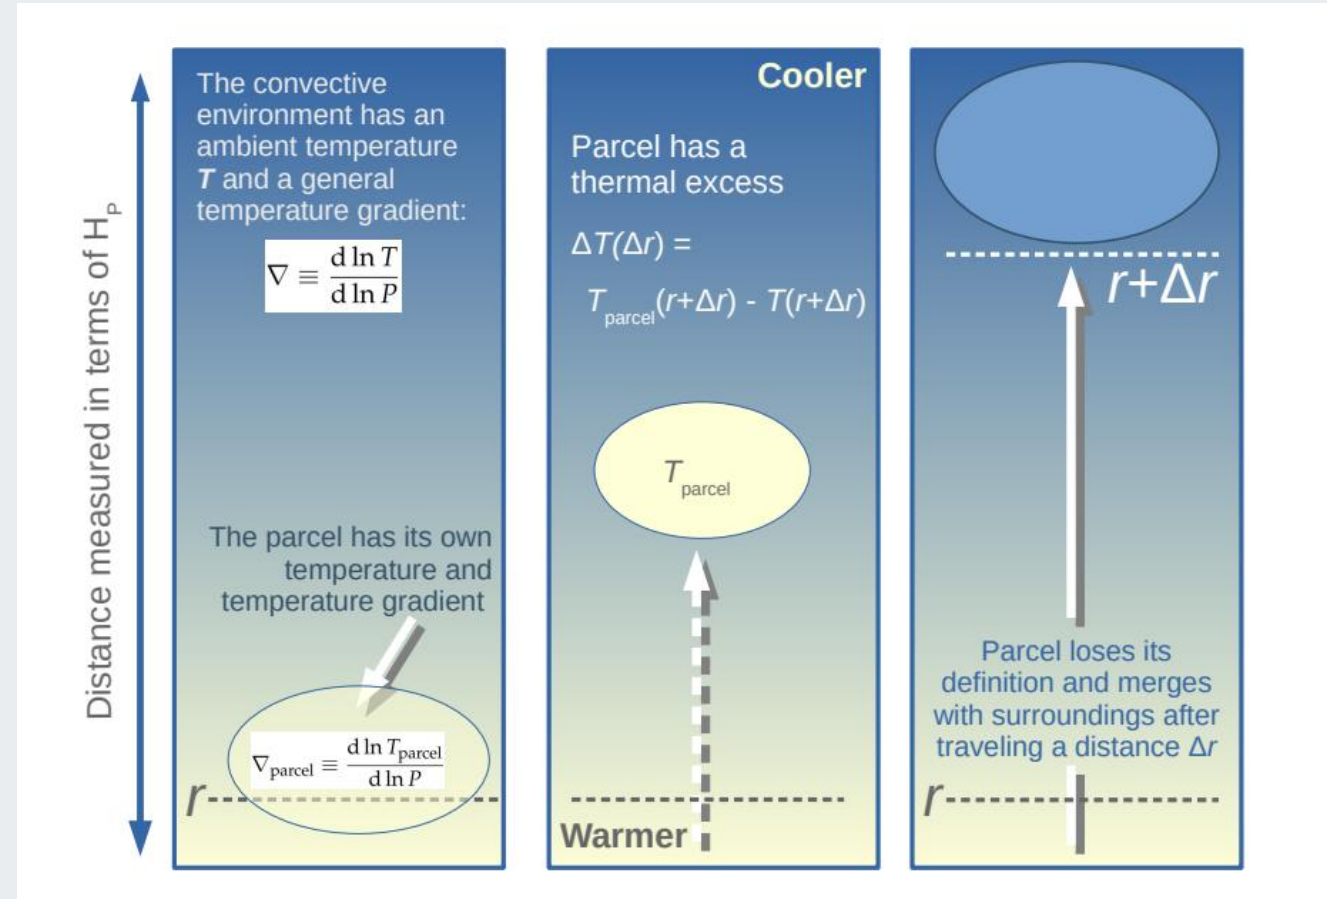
Distance measured in terms of $H_p$

The convective environment has an ambient temperature ***T*** and a general temperature gradient:

$\nabla \equiv \frac{d \ln T}{d \ln P}$

The parcel has its own temperature and temperature gradient

$\nabla_{parcel} \equiv \frac{d \ln T_{parcel}}{d \ln P}$

*r*

Cooler

Parcel has a thermal excess

$\Delta T(\Delta r) =$

$T_{parcel}(r+\Delta r) - T(r+\Delta r)$

$T_{parcel}$

Warmer

*r*+Δ*r*

Parcel loses its definition and merges with surroundings after traveling a distance Δ*r*

*r*